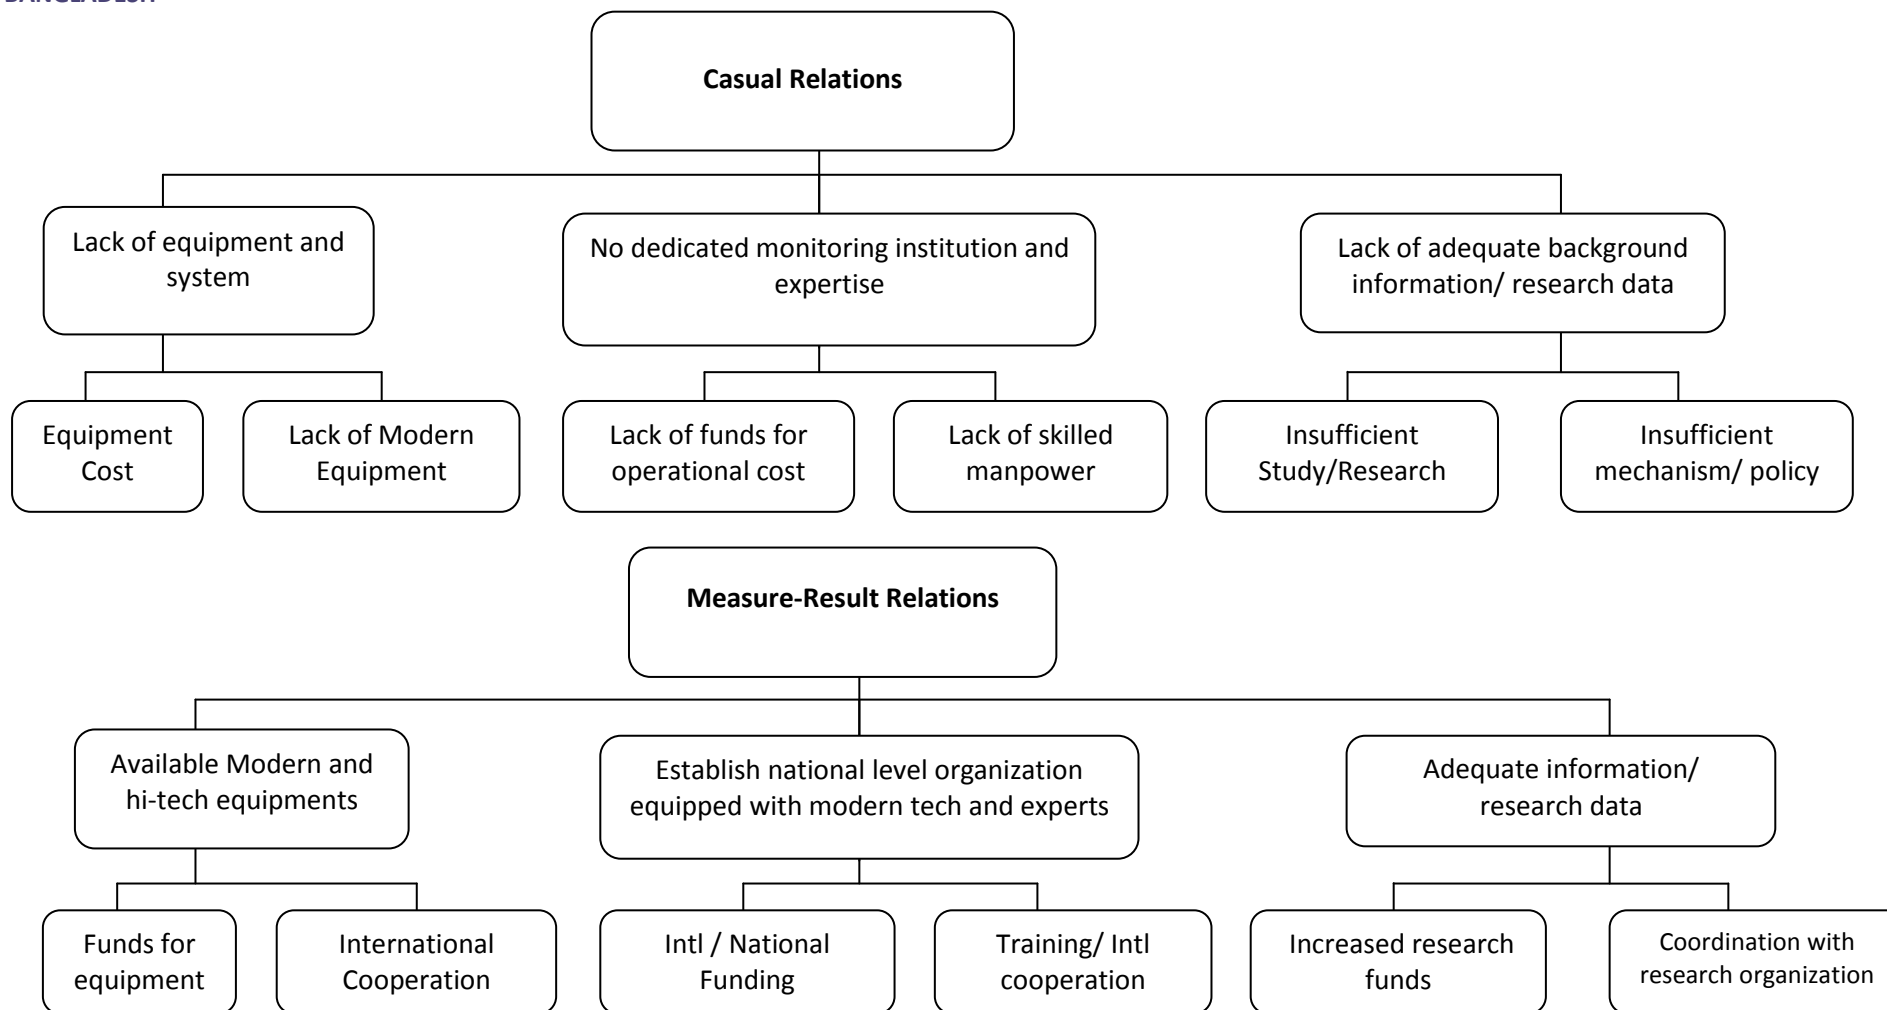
BANGLADESH

Casual Relations

Lack of equipment and system

No dedicated monitoring institution and expertise

Lack of adequate background information/ research data

Equipment Cost

Lack of Modern Equipment

Lack of funds for operational cost

Lack of skilled manpower

Insufficient Study/Research

Insufficient mechanism/ policy

Measure-Result Relations

Available Modern and hi-tech equipments

Establish national level organization equipped with modern tech and experts

Adequate information/ research data

Funds for equipment

International Cooperation

Intl / National Funding

Training/ Intl cooperation

Increased research funds

Coordination with research organization